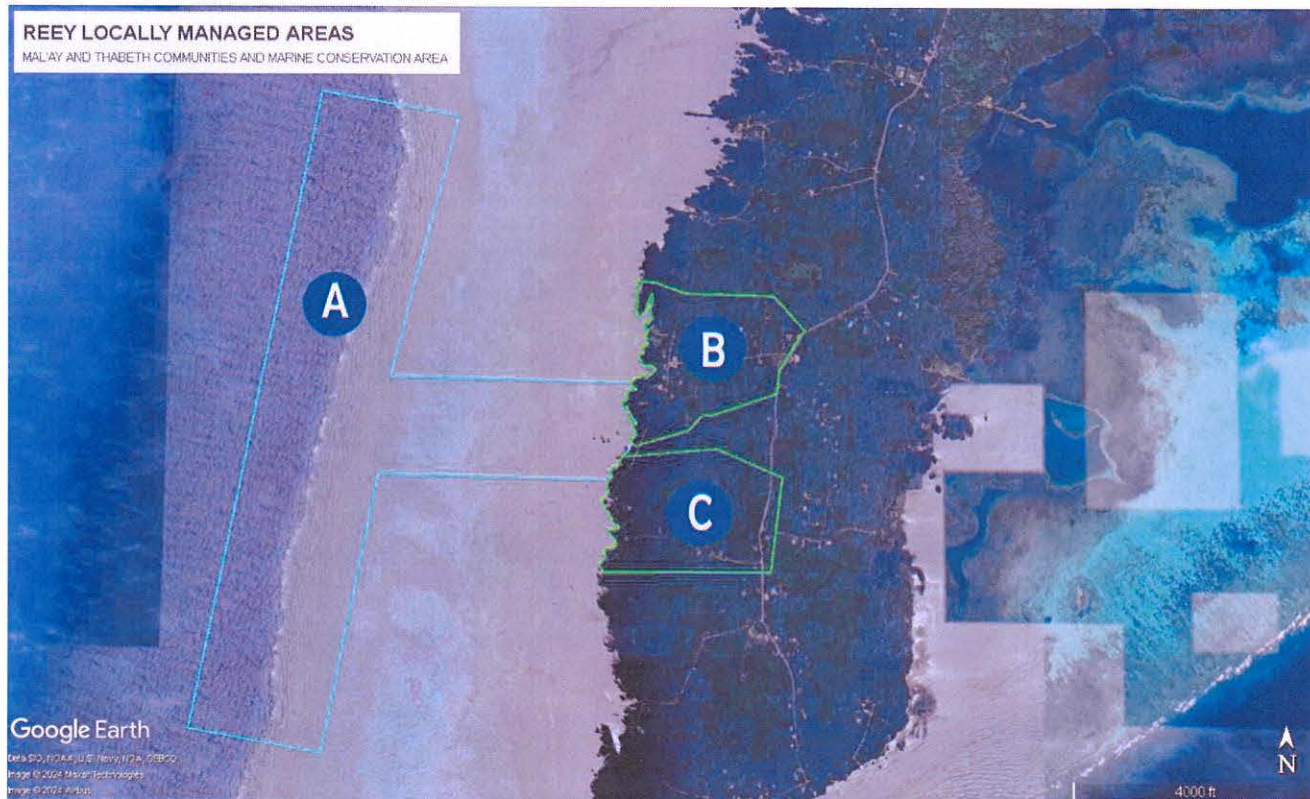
REEY LOCALLY MANAGED AREAS
MAL'AY AND THABETH COMMUNITIES AND MARINE CONSERVATION AREA

A

B

C

Google Earth
Data SIO, NOAA, U.S. Navy, NGA, GEBCO
Image © 2024 Maxar Technologies
Image © 2024 Airbus

N

4000 ft